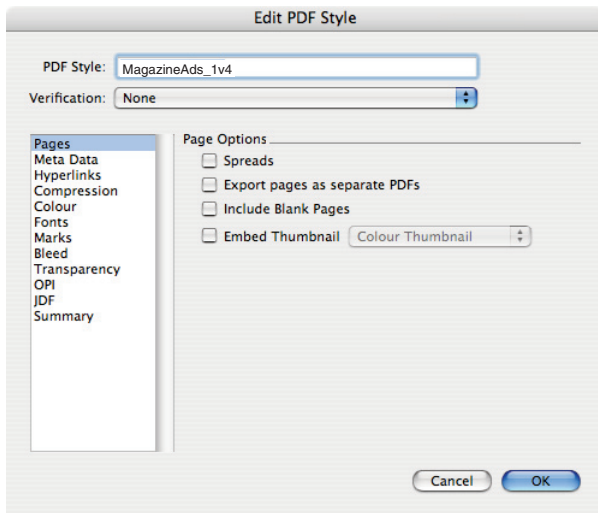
Edit PDF Style

PDF Style: MagazineAds_1v4

Verification: None

Pages
Meta Data
Hyperlinks
Compression
Colour
Fonts
Marks
Bleed
Transparency
OPI
JDF
Summary

Page Options

Spreads

Export pages as separate PDFs

Include Blank Pages

Embed Thumbnail Colour Thumbnail

Cancel OK